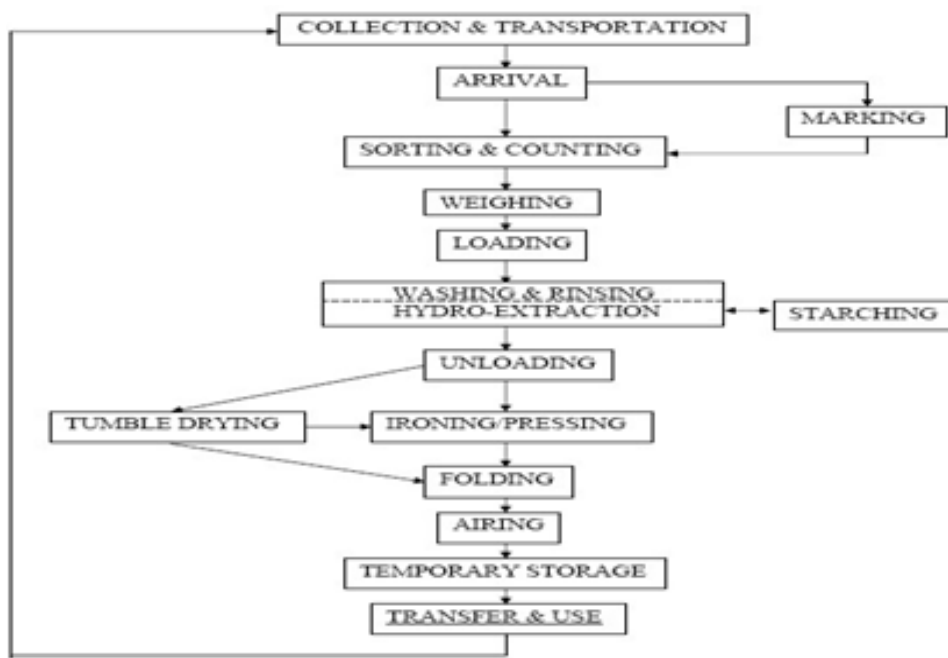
COLLECTION & TRANSPORTATION

ARRIVAL

MARKING

SORTING & COUNTING

WEIGHING

LOADING

WASHING & RINSING

HYDRO-EXTRACTION

STARCHING

UNLOADING

TUMBLE DRYING

IRONING/PRESSING

FOLDING

AIRING

TEMPORARY STORAGE

TRANSFER & USE